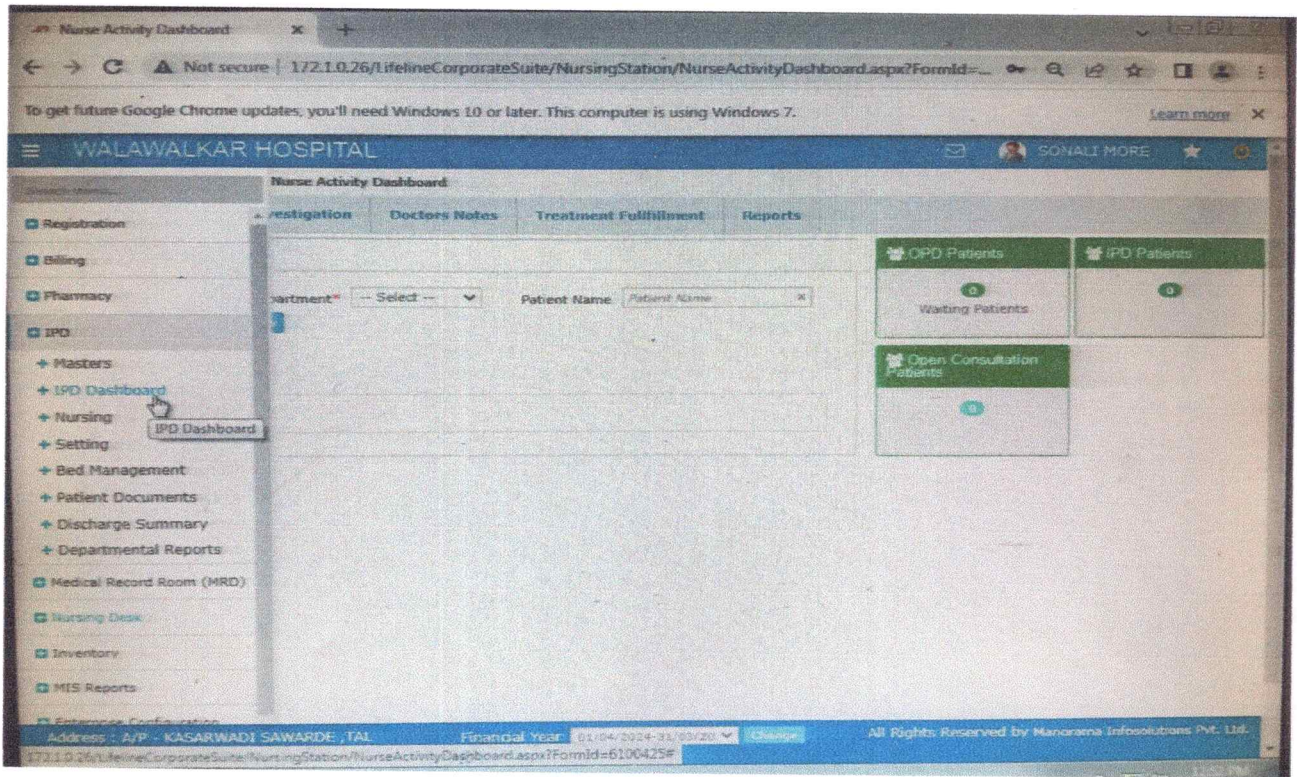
Nurse Activity Dashboard

Not secure | 172.1.0.26/LifelineCorporateSuite/NursingStation/NurseActivityDashboard.aspx?FormId=...

To get future Google Chrome updates, you'll need Windows 10 or later. This computer is using Windows 7.

Learn more

WALAWALKAR HOSPITAL

SONALI MORE

Search Menu...

Registration

Billing

Pharmacy

IPD

+ Masters

+ IPD Dashboard

IPD Dashboard

+ Nursing

+ Setting

+ Bed Management

+ Patient Documents

+ Discharge Summary

+ Departmental Reports

Medical Record Room (MRD)

Nursing Desk

Inventory

MIS Reports

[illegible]

Nurse Activity Dashboard

vestigation

Doctors Notes

Treatment Fulfillment

Reports

partment* -- Select --

Patient Name Patient Name

OPD Patients

0

Waiting Patients

IPD Patients

0

Open Consultation Patients

0

Address : A/P - KASARWADI SAWARDE ,TAL

Financial Year 01/04/2024-31/03/20

Change

All Rights Reserved by Manorama Infosolutions Pvt. Ltd.

172.1.0.26/LifelineCorporateSuite/NursingStation/NurseActivityDashboard.aspx?FormId=6100425#